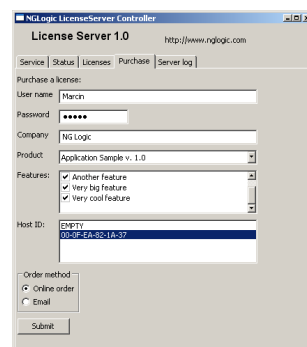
NGLogic LicenseServer Controller

License Server 1.0

http://www.nglogic.com

Service | Status | Licenses | Purchase | Server log

Purchase a license:

User name Marcin

Password ●●●●●

Company NG Logic

Product Application Sample v. 1.0

Features:
Another feature
Very big feature
Very cool feature

Host ID:
EMPTY
00-0F-EA-82-1A-37

Order method
Online order
Email

Submit